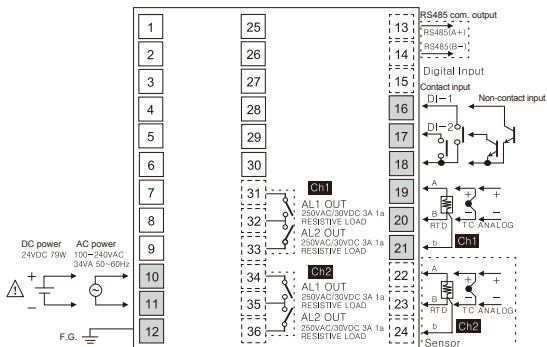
1
2
3
4
5
6
7
8
9
10
11
12

25
26
27
28
29
30
31
32
33
34
35
36

Ch1
AL1 OUT
250VAC/30VDC 3A 1a
RESISTIVE LOAD
AL2 OUT
250VAC/30VDC 3A 1a
RESISTIVE LOAD

Ch2
AL1 OUT
250VAC/30VDC 3A 1a
RESISTIVE LOAD
AL2 OUT
250VAC/30VDC 3A 1a
RESISTIVE LOAD

RS485 com. output
13
RS485(A+)
14
RS485(B−)
15
Digital Input
Contact input
DI−1
Non-contact input
16
DI−2
17
18
19
A
20
B
21
b
RTD
TC
ANALOG
Ch1
22
A
23
B
24
b
RTD
TC
ANALOG
Ch2
Sensor

DC power
24VDC 79W
AC power
100~240VAC
34VA 50~60Hz
+
−
F.G.